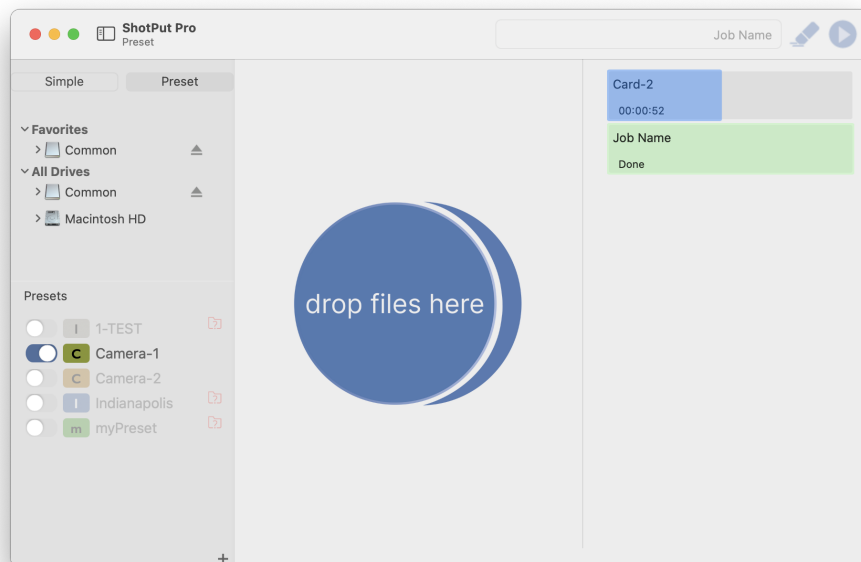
ShotPut Pro
Preset

Job Name

Simple
Preset

Favorites
Common
All Drives
Common
Macintosh HD

Presets
I 1-TEST
C Camera-1
C Camera-2
I Indianapolis
m myPreset

+

drop files here

Card-2
00:00:52
Job Name
Done